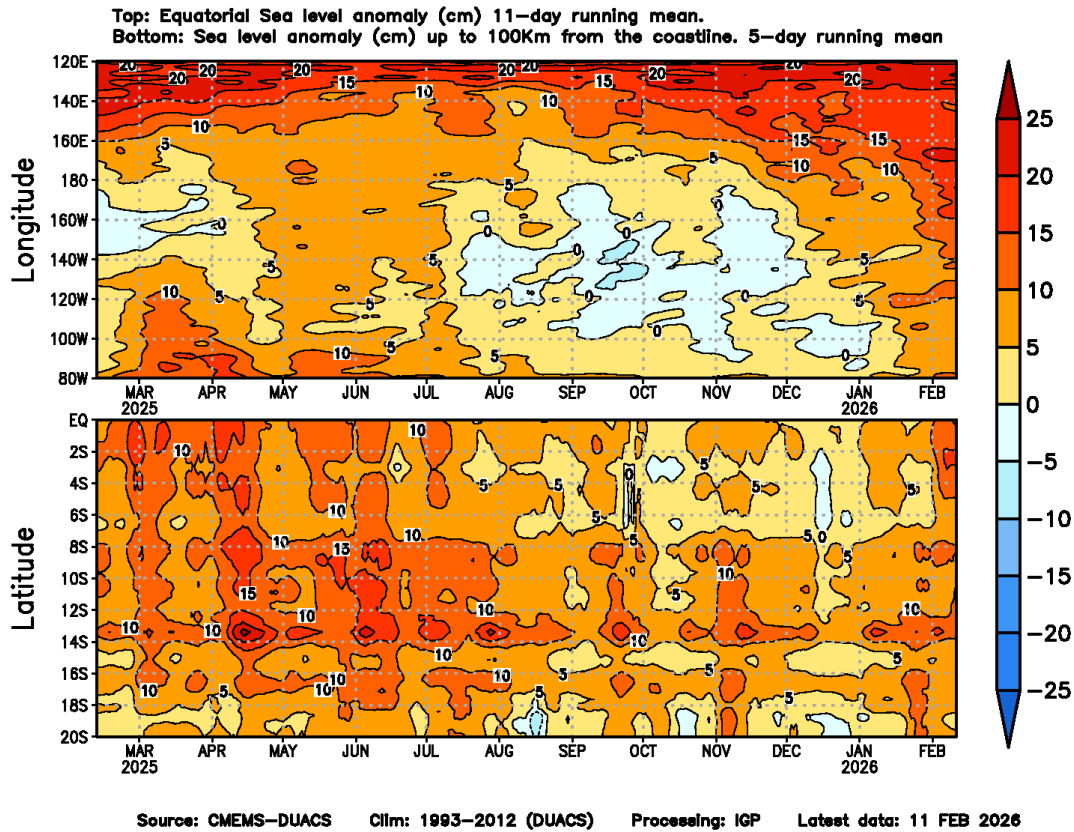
Top: Equatorial Sea level anomaly (cm) 11-day running mean.
Bottom: Sea level anomaly (cm) up to 100Km from the coastline. 5-day running mean

Longitude

120E
140E
160E
180
160W
140W
120W
100W
80W

20 20 20 20 20 20 20 15 15 10 10 10 20 15 15 10 10 5 5 5 0 0 0 0 0 0 5 5 5 5 5 5 10 10 5 5 0 0

MAR 2025
APR
MAY
JUN
JUL
AUG
SEP
OCT
NOV
DEC
JAN 2026
FEB

Latitude

EQ
2S
4S
6S
8S
10S
12S
14S
16S
18S
20S

10 10 10 10 10 15 10 10 10 10 10 10 10 10 10 10 10 10 10 5 5 5 5 5 5 5 5 5 5 5 0 0 0 15

MAR 2025
APR
MAY
JUN
JUL
AUG
SEP
OCT
NOV
DEC
JAN 2026
FEB

25
20
15
10
5
0
−5
−10
−15
−20
−25

Source: CMEMS-DUACS Clim: 1993-2012 (DUACS) Processing: IGP Latest data: 11 FEB 2026